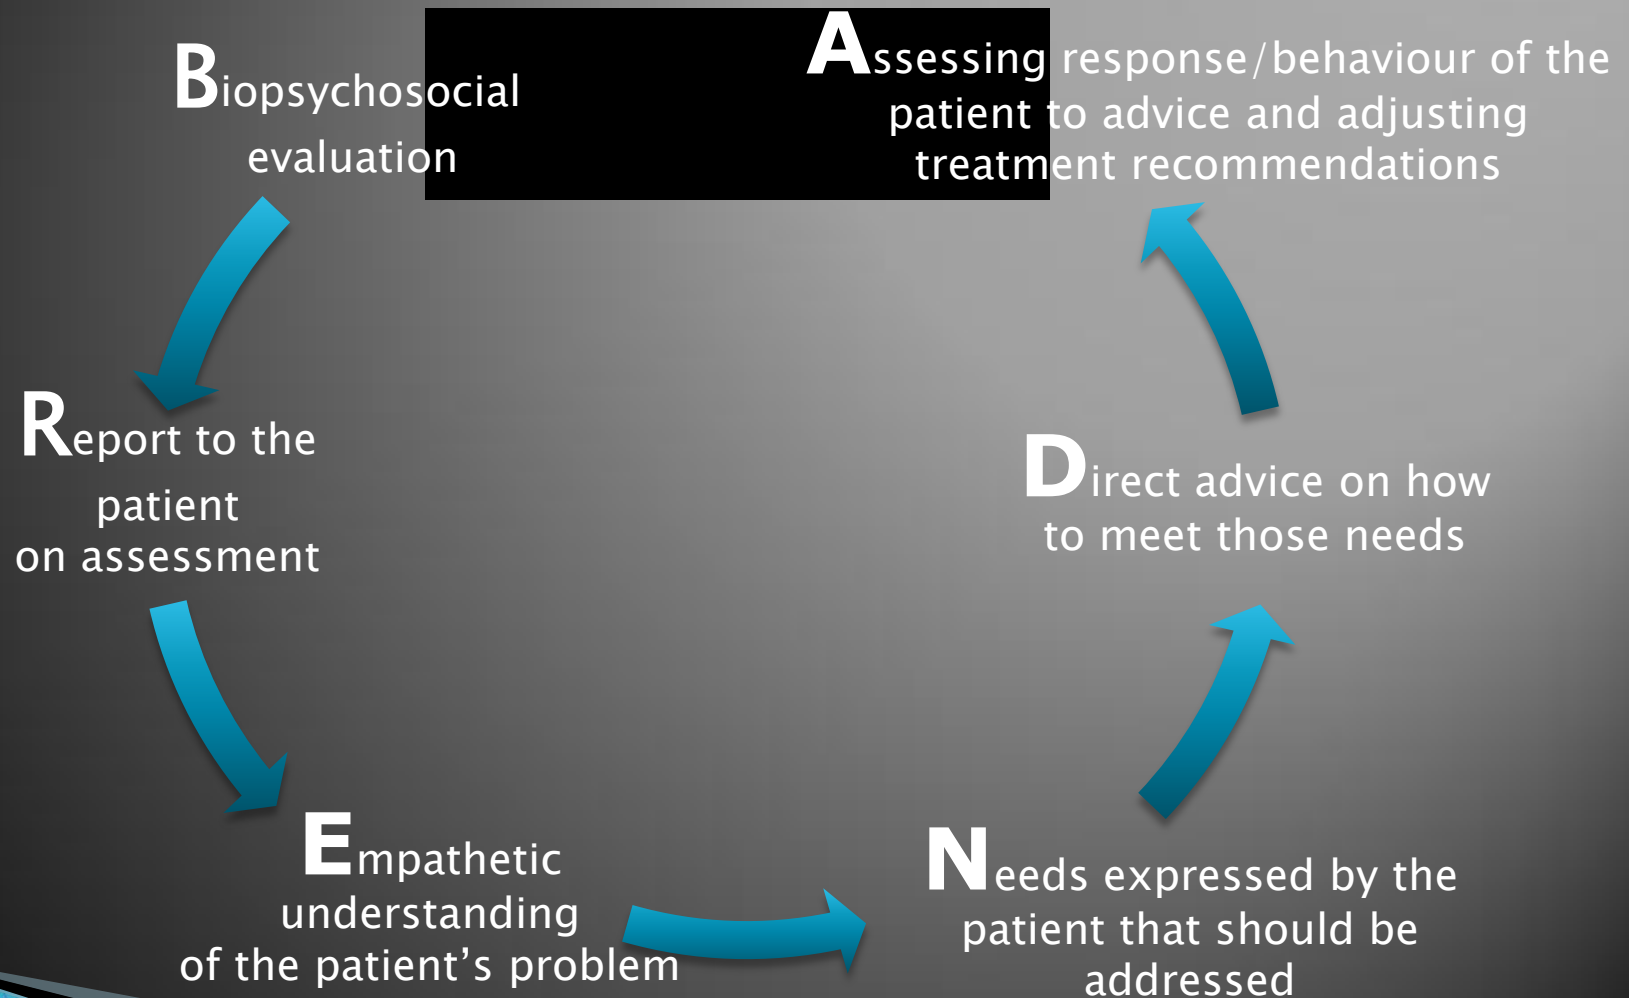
Biopsychosocial evaluation

Assessing response/behaviour of the patient to advice and adjusting treatment recommendations

Report to the patient on assessment

Direct advice on how to meet those needs

Empathetic understanding of the patient's problem

Needs expressed by the patient that should be addressed